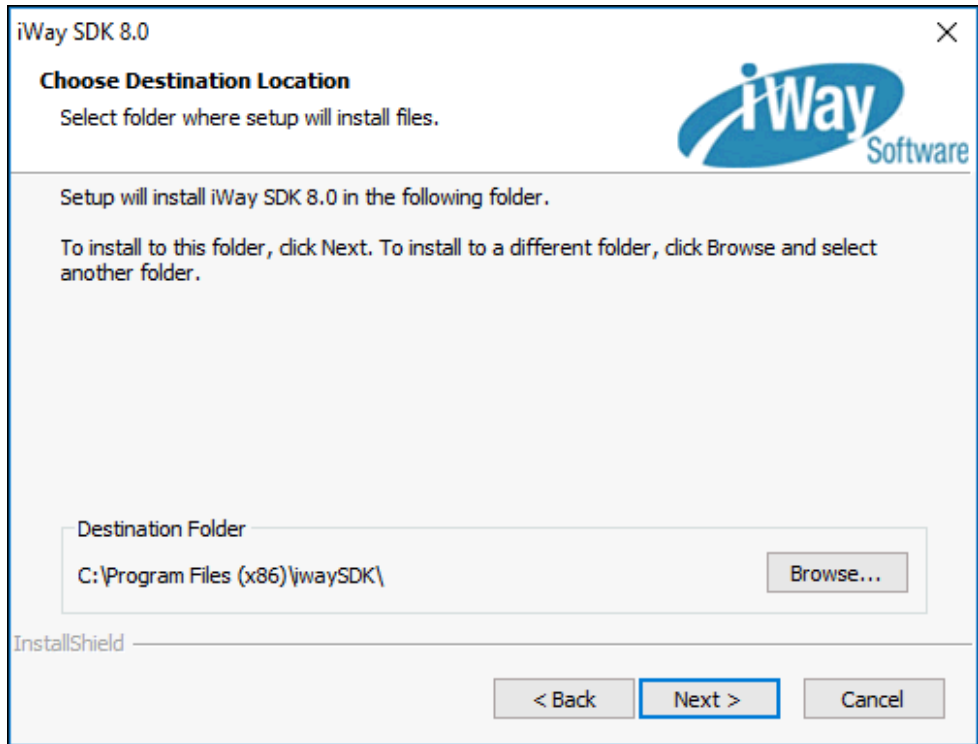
iWay SDK 8.0

×

Choose Destination Location

Select folder where setup will install files.

iWay Software

Setup will install iWay SDK 8.0 in the following folder.

To install to this folder, click Next. To install to a different folder, click Browse and select another folder.

Destination Folder

C:\Program Files (x86)\iwaySDK\

Browse...

InstallShield

< Back

Next >

Cancel